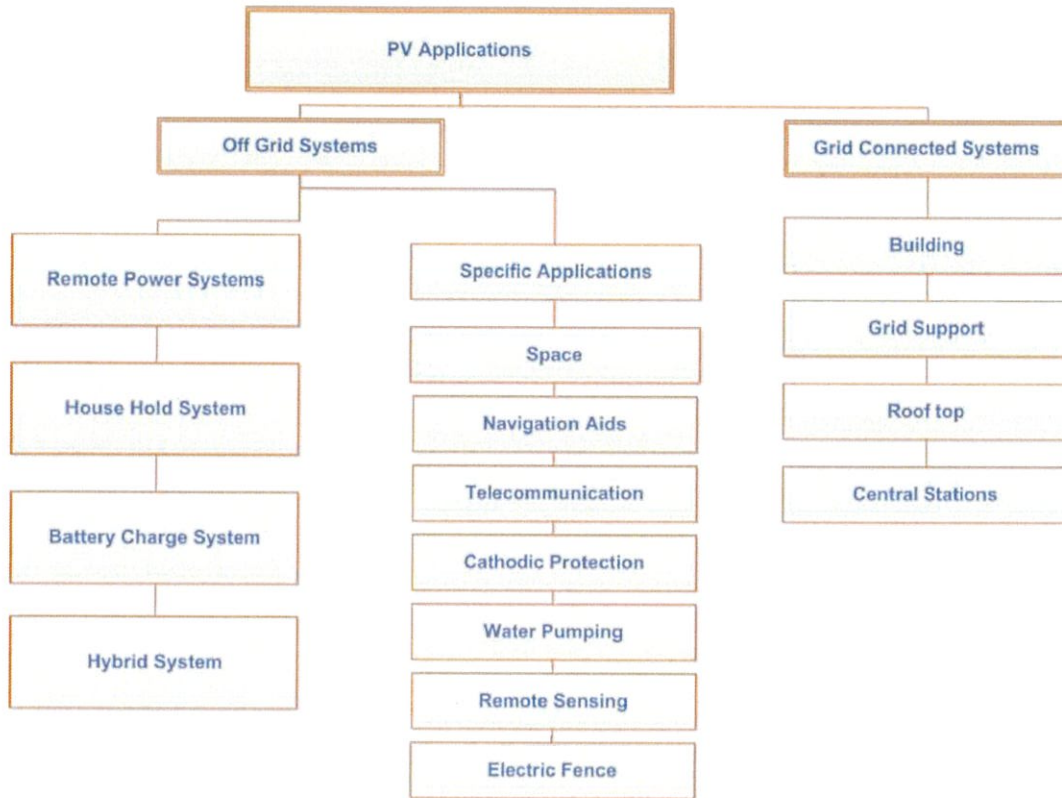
PV Applications

Off Grid Systems

Grid Connected Systems

Remote Power Systems

House Hold System

Battery Charge System

Hybrid System

Specific Applications

Space

Navigation Aids

Telecommunication

Cathodic Protection

Water Pumping

Remote Sensing

Electric Fence

Building

Grid Support

Roof top

Central Stations